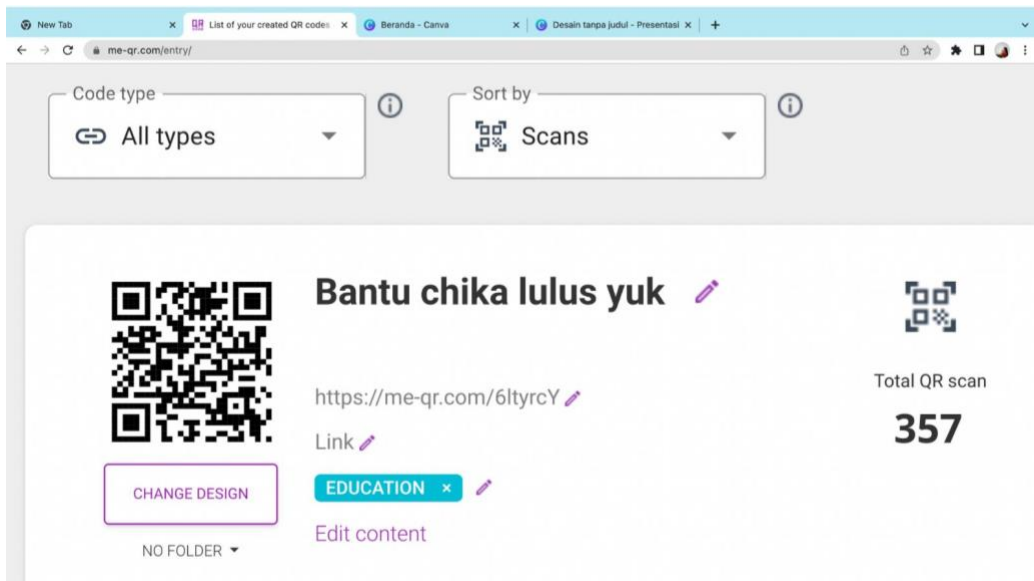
New Tab ×
List of your created QR codes ×
Beranda - Canva ×
Desain tanpa judul - Presentasi ×
+

me-qr.com/entry/

Code type
All types

Sort by
Scans

Bantu chika lulus yuk

https://me-qr.com/6ltyrcY

Link

EDUCATION ×

Edit content

CHANGE DESIGN

NO FOLDER

Total QR scan
357